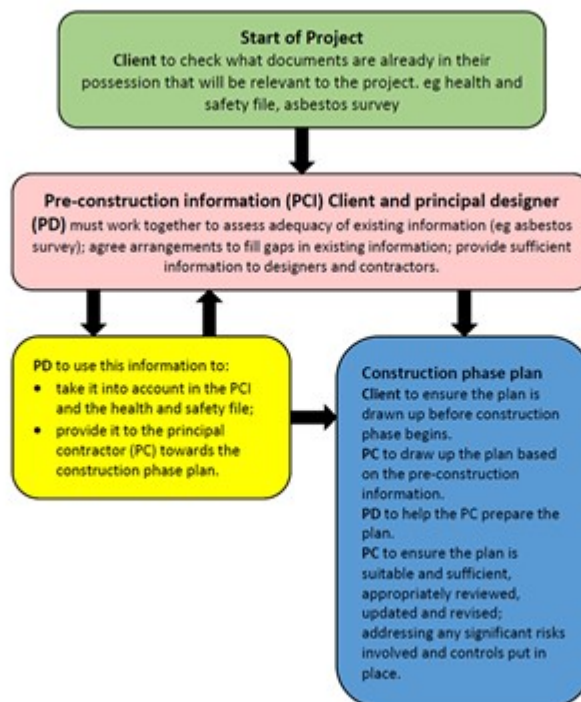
Start of Project
Client to check what documents are already in their possession that will be relevant to the project. eg health and safety file, asbestos survey

Pre-construction information (PCI) Client and principal designer (PD) must work together to assess adequacy of existing information (eg asbestos survey); agree arrangements to fill gaps in existing information; provide sufficient information to designers and contractors.

PD to use this information to:
- take it into account in the PCI and the health and safety file;
- provide it to the principal contractor (PC) towards the construction phase plan.

Construction phase plan
Client to ensure the plan is drawn up before construction phase begins.
PC to draw up the plan based on the pre-construction information.
PD to help the PC prepare the plan.
PC to ensure the plan is suitable and sufficient, appropriately reviewed, updated and revised; addressing any significant risks involved and controls put in place.